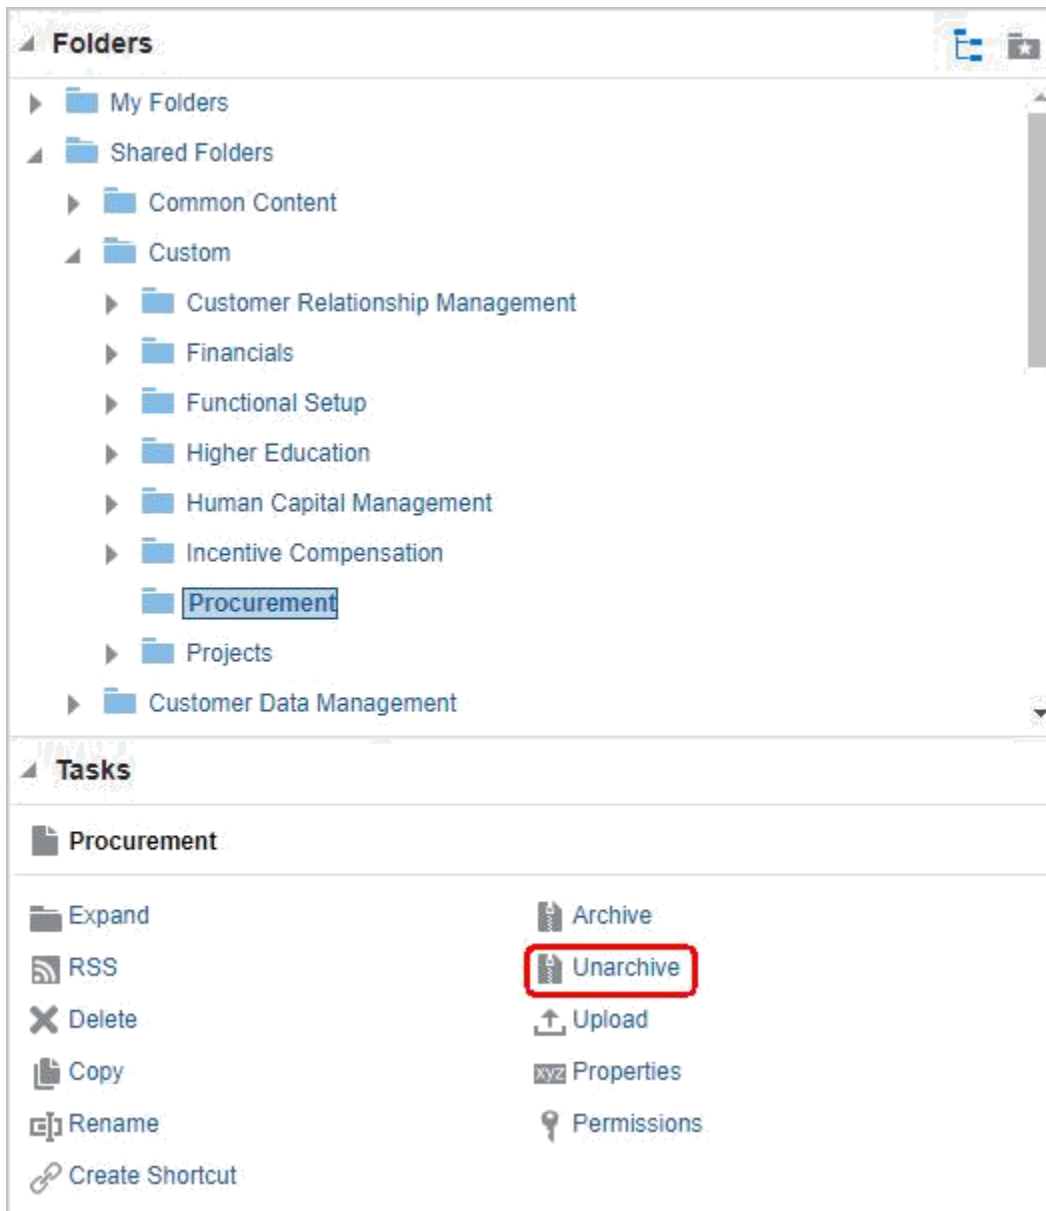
Folders

My Folders
Shared Folders
Common Content
Custom
Customer Relationship Management
Financials
Functional Setup
Higher Education
Human Capital Management
Incentive Compensation
Procurement
Projects
Customer Data Management

Tasks

Procurement

Expand
RSS
Delete
Copy
Rename
Create Shortcut

Archive
Unarchive
Upload
xyz Properties
Permissions